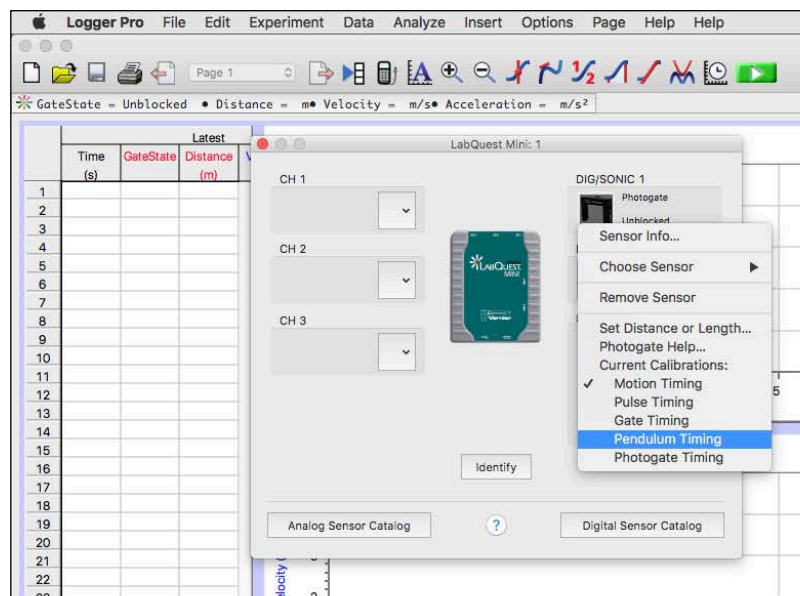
Logger Pro File Edit Experiment Data Analyze Insert Options Page Help Help

Page 1

GateState = Unblocked • Distance = m• Velocity = m/s• Acceleration = m/s²

| | Latest | | |
|---|---|---|---|
| | Time (s) | GateState | Distance (m) |
| 1 | | | |
| 2 | | | |
| 3 | | | |
| 4 | | | |
| 5 | | | |
| 6 | | | |
| 7 | | | |
| 8 | | | |
| 9 | | | |
| 10 | | | |
| 11 | | | |
| 12 | | | |
| 13 | | | |
| 14 | | | |
| 15 | | | |
| 16 | | | |
| 17 | | | |
| 18 | | | |
| 19 | | | |
| 20 | | | |
| 21 | | | |
| 22 | | | |

LabQuest Mini: 1

CH 1

CH 2

CH 3

LabQuest Mini

DIG/SONIC 1

Photogate

Unblocked

Sensor Info...
Choose Sensor
Remove Sensor
Set Distance or Length...
Photogate Help...
Current Calibrations:
✓ Motion Timing
Pulse Timing
Gate Timing
Pendulum Timing
Photogate Timing

Identify

Analog Sensor Catalog

?

Digital Sensor Catalog

Velocity